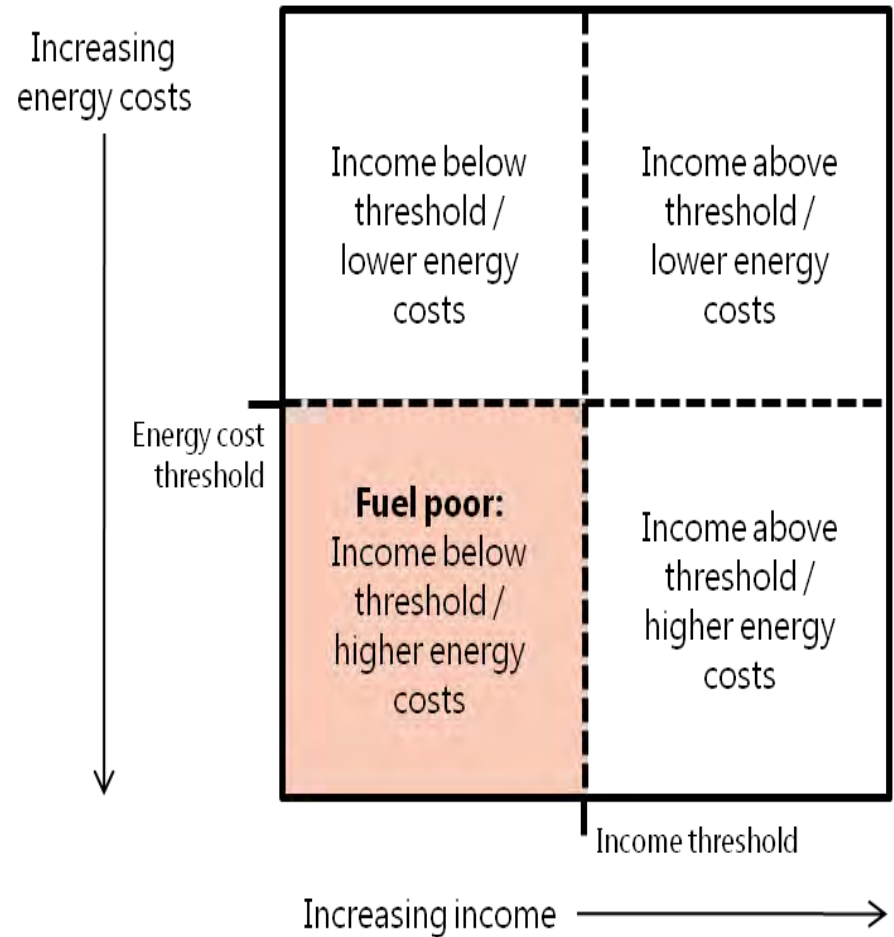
Increasing energy costs

Income below threshold / lower energy costs

Income above threshold / lower energy costs

Energy cost threshold

**Fuel poor:** Income below threshold / higher energy costs

Income above threshold / higher energy costs

Income threshold

Increasing income